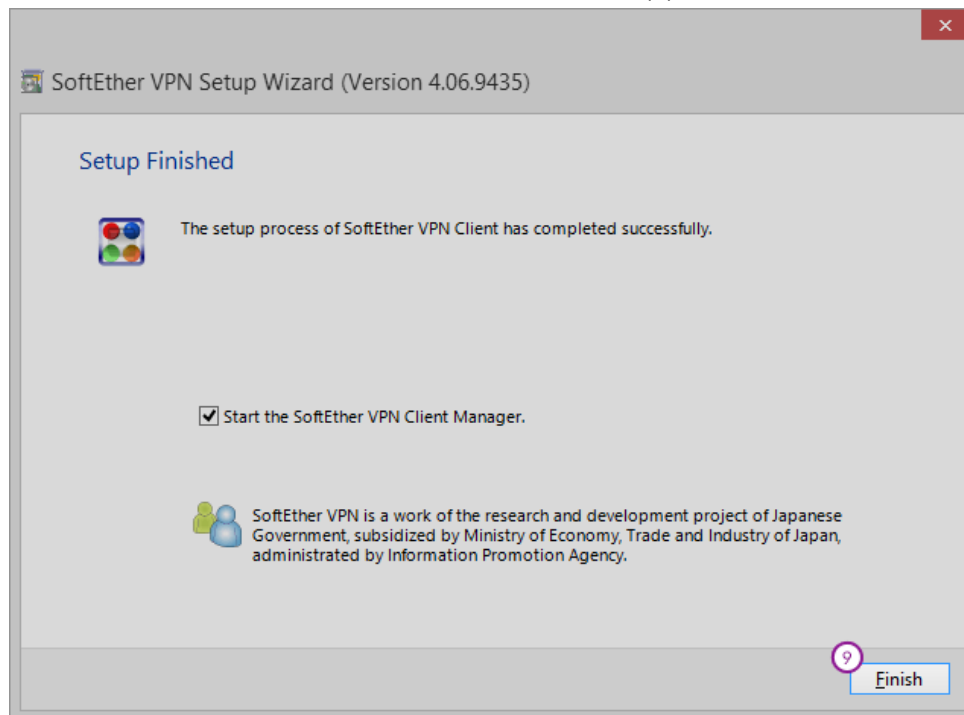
×

SoftEther VPN Setup Wizard (Version 4.06.9435)

Setup Finished

The setup process of SoftEther VPN Client has completed successfully.

Start the SoftEther VPN Client Manager.

SoftEther VPN is a work of the research and development project of Japanese Government, subsidized by Ministry of Economy, Trade and Industry of Japan, administrated by Information Promotion Agency.

9

Finish